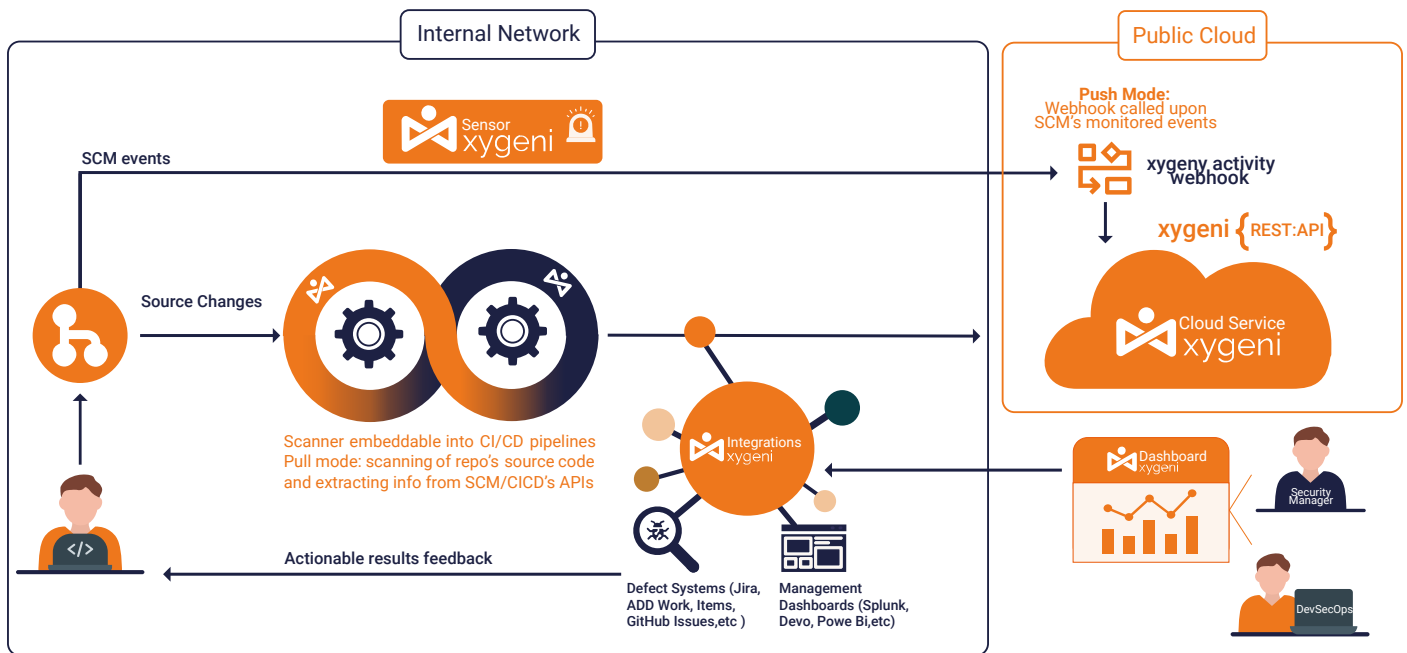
Internal Network

Public Cloud

Sensor xygeni

SCM events

Push Mode:
Webhook called upon SCM's monitored events

xygeny activity webhook

xygeni {REST:API}

Source Changes

Cloud Service xygeni

Scanner embeddable into CI/CD pipelines
Pull mode: scanning of repo's source code and extracting info from SCM/CICD's APIs

Integrations xygeni

Dashboard xygeni

Security Manager

DevSecOps

Actionable results feedback

Defect Systems (Jira, ADD Work, Items, GitHub Issues,etc )

Management Dashboards (Splunk, Devo, Powe Bi,etc)